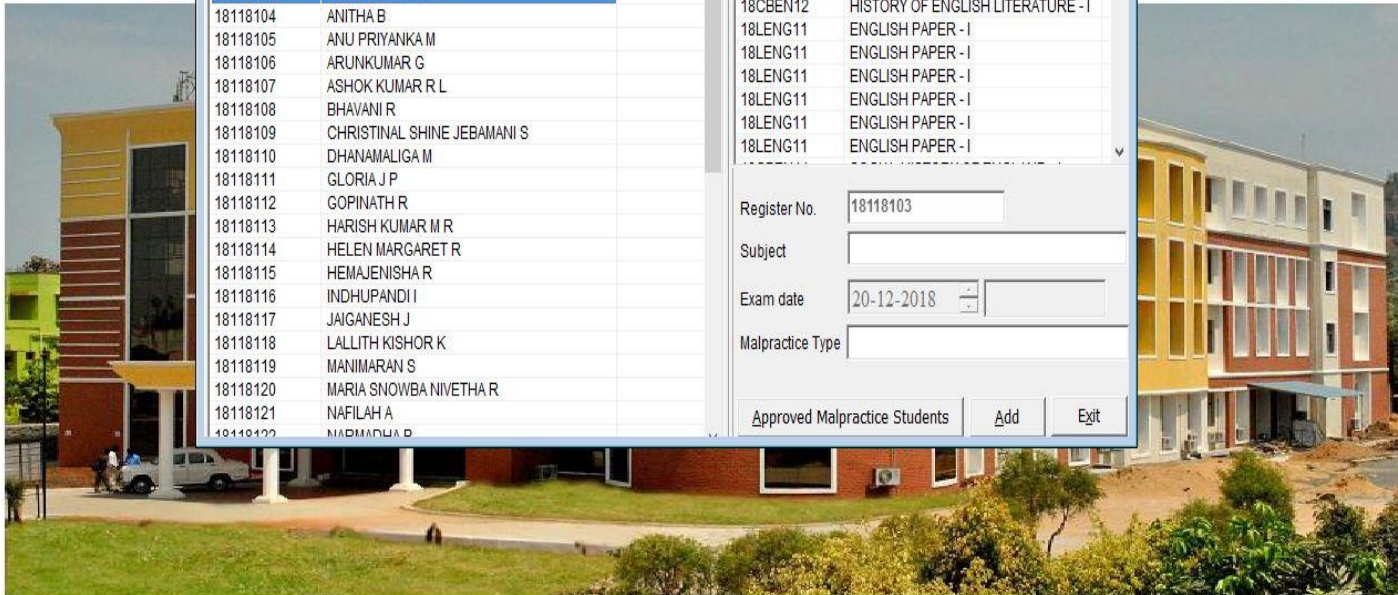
| | |
|---|---|
| 18118104 | ANITHA B |
| 18118105 | ANU PRIYANKA M |
| 18118106 | ARUNKUMAR G |
| 18118107 | ASHOK KUMAR R L |
| 18118108 | BHAVANI R |
| 18118109 | CHRISTINAL SHINE JEBAMANI S |
| 18118110 | DHANAMALIGA M |
| 18118111 | GLORIA J P |
| 18118112 | GOPINATH R |
| 18118113 | HARISH KUMAR M R |
| 18118114 | HELEN MARGARET R |
| 18118115 | HEMAJENISHA R |
| 18118116 | INDHUPANDI I |
| 18118117 | JAIGANESH J |
| 18118118 | LALLITH KISHOR K |
| 18118119 | MANIMARAN S |
| 18118120 | MARIA SNOWBA NIVETHA R |
| 18118121 | NAFILAH A |
| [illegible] | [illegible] |

| | |
|---|---|
| 18CBEN12 | HISTORY OF ENGLISH LITERATURE - I |
| 18LENG11 | ENGLISH PAPER - I |
| 18LENG11 | ENGLISH PAPER - I |
| 18LENG11 | ENGLISH PAPER - I |
| 18LENG11 | ENGLISH PAPER - I |
| 18LENG11 | ENGLISH PAPER - I |
| 18LENG11 | ENGLISH PAPER - I |
| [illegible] | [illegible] |

Register No. 18118103

Subject

Exam date 20-12-2018

Malpractice Type

Approved Malpractice Students

Add

Exit